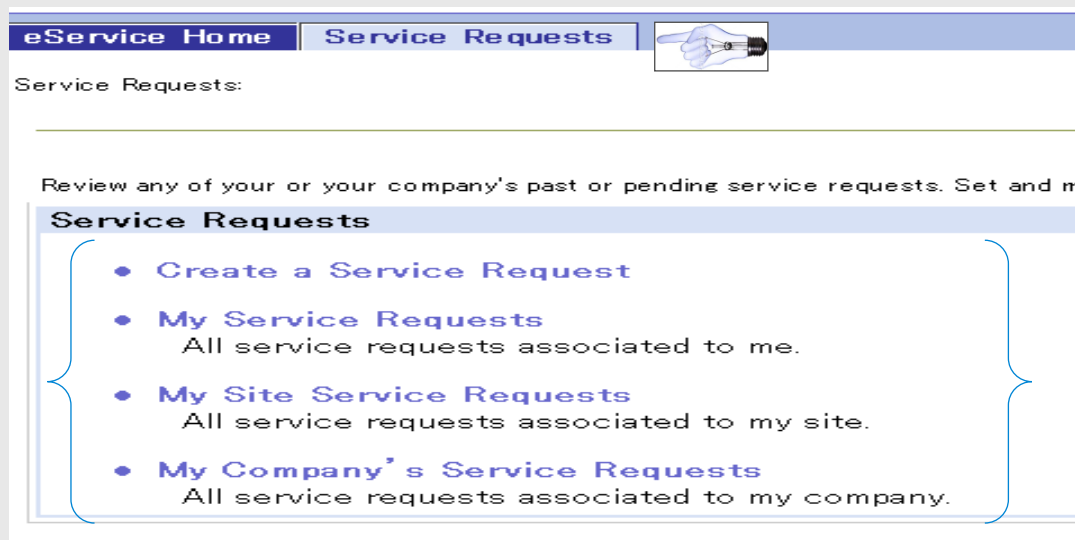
eService Home
Service Requests

Service Requests:

Review any of your or your company's past or pending service requests. Set and m

Service Requests

- Create a Service Request
- My Service Requests
All service requests associated to me.
- My Site Service Requests
All service requests associated to my site.
- My Company's Service Requests
All service requests associated to my company.